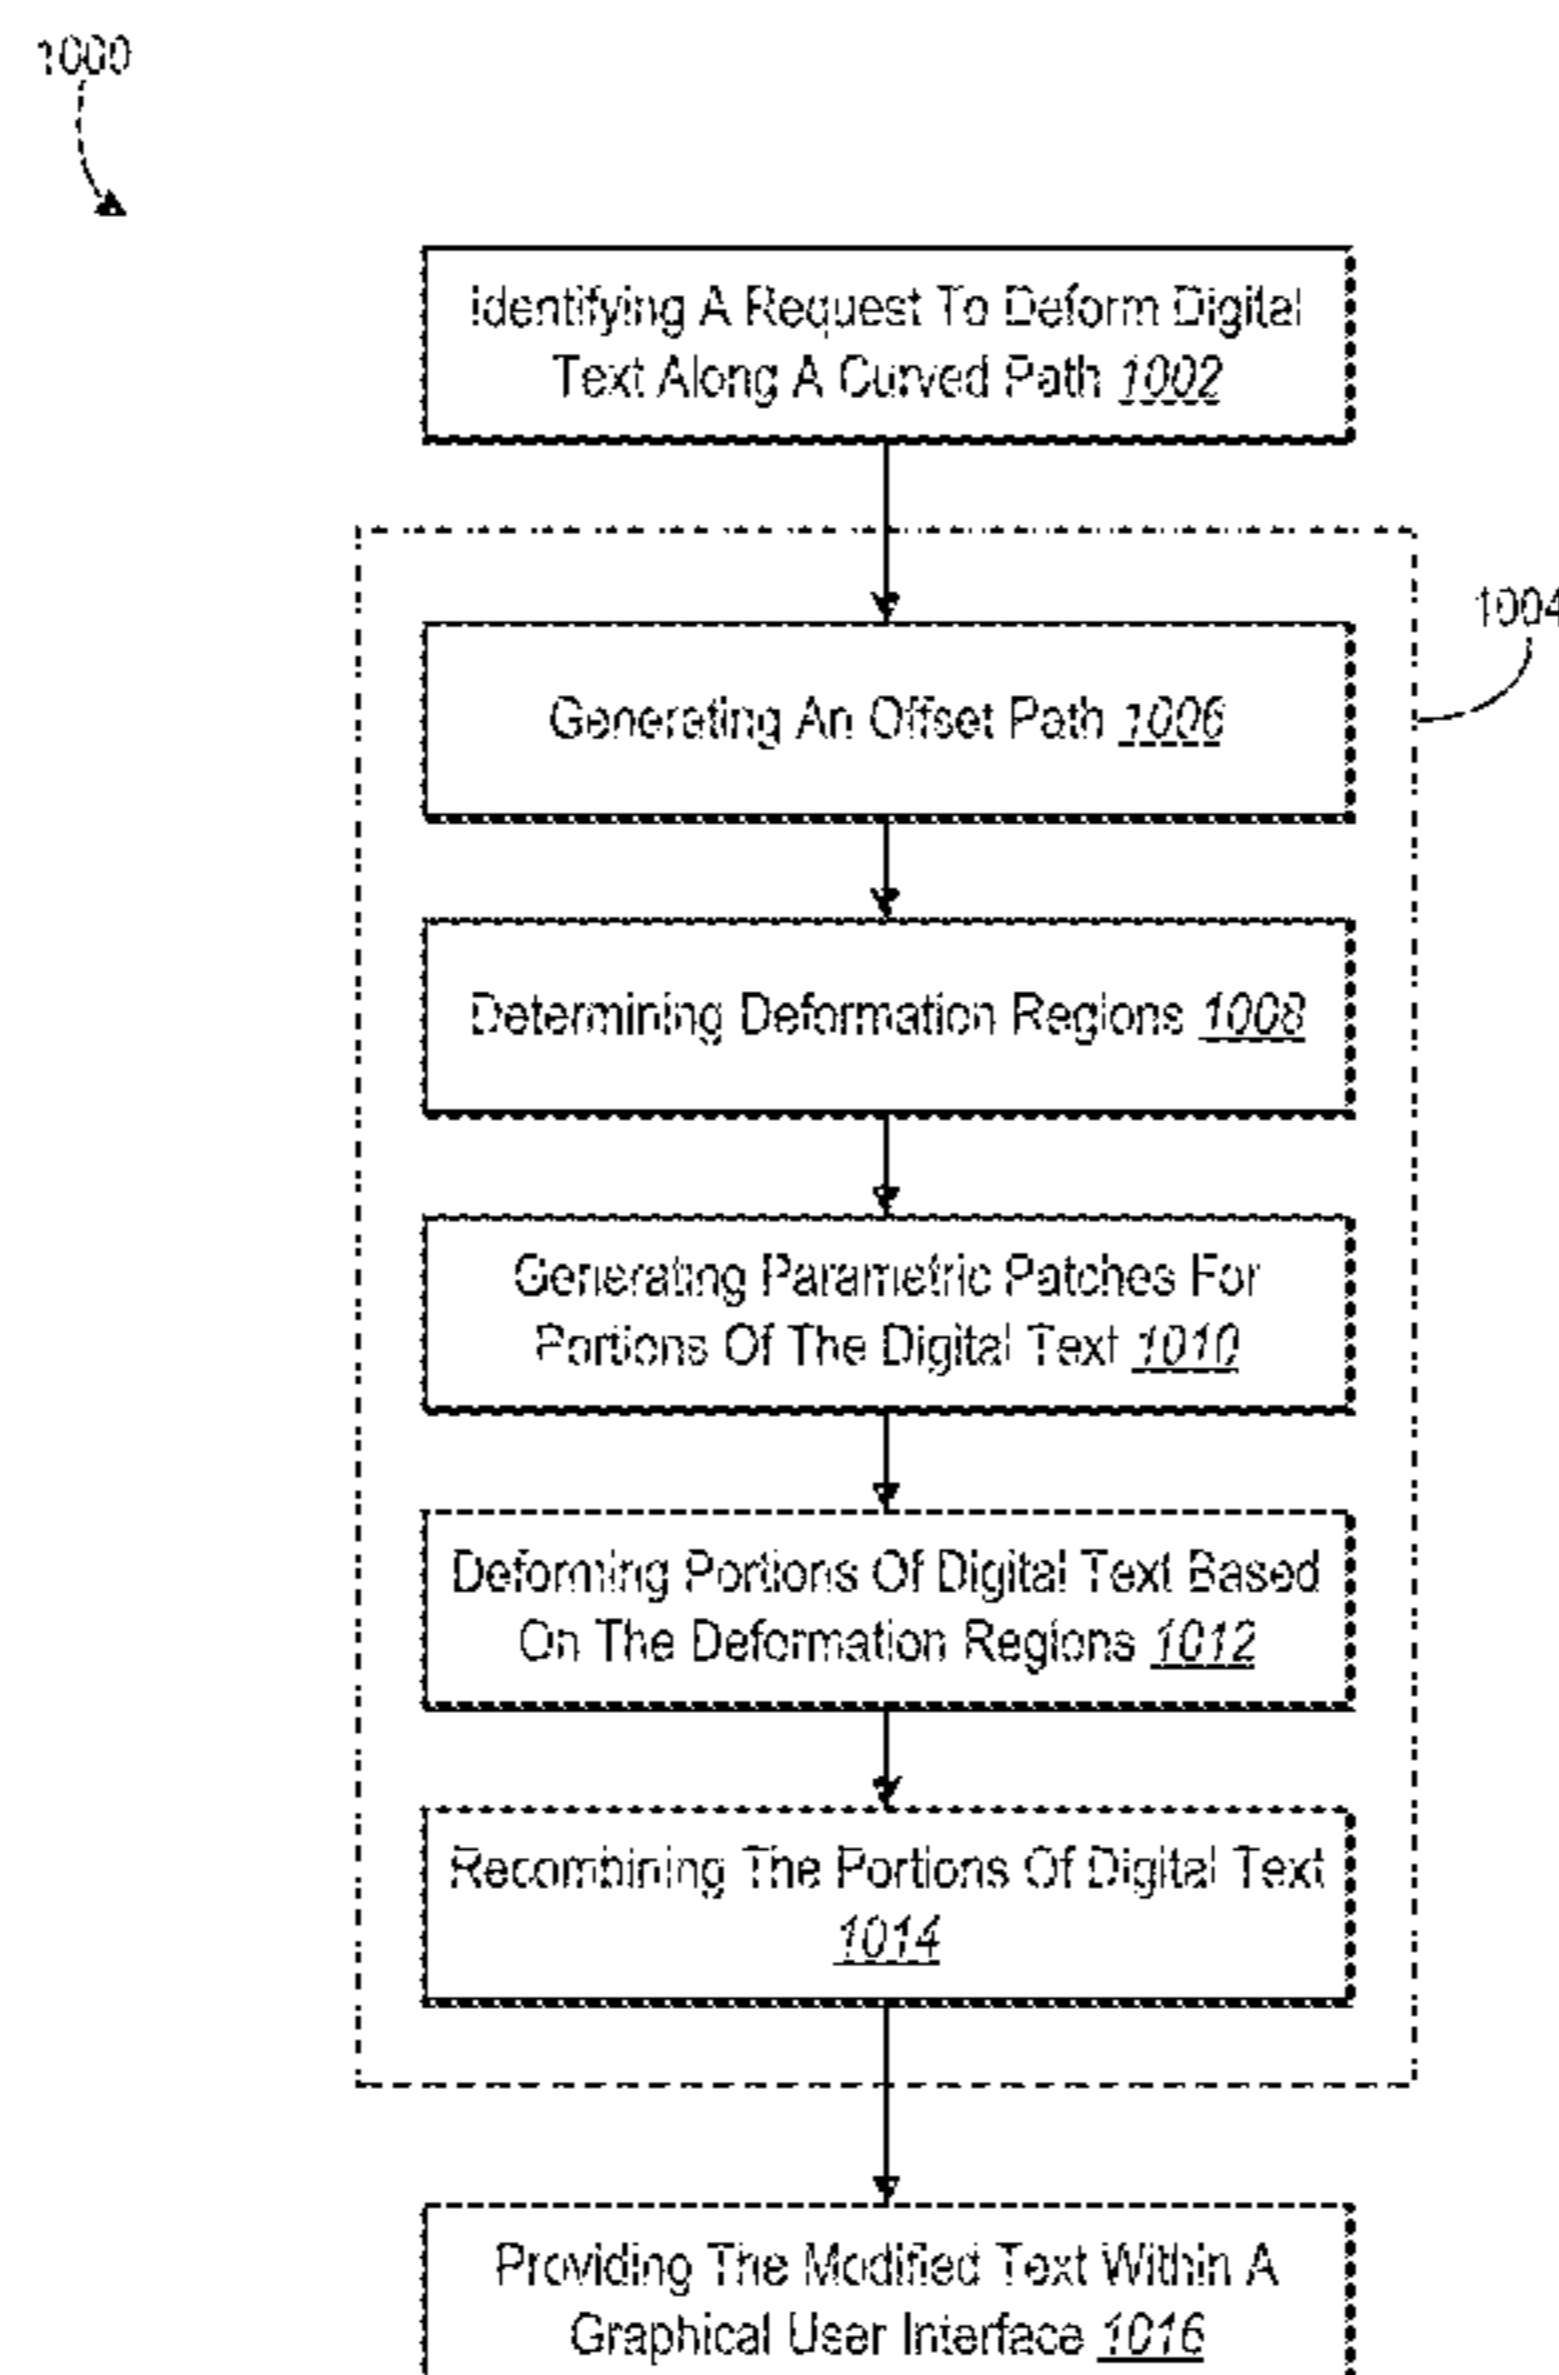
1000

Identifying A Request To Deform Digital Text Along A Curved Path 1002

1004

Generating An Offset Path 1006

Determining Deformation Regions 1008

Generating Parametric Patches For Portions Of The Digital Text 1010

Deforming Portions Of Digital Text Based On The Deformation Regions 1012

Recombining The Portions Of Digital Text 1014

Providing The Modified Text Within A Graphical User Interface 1016